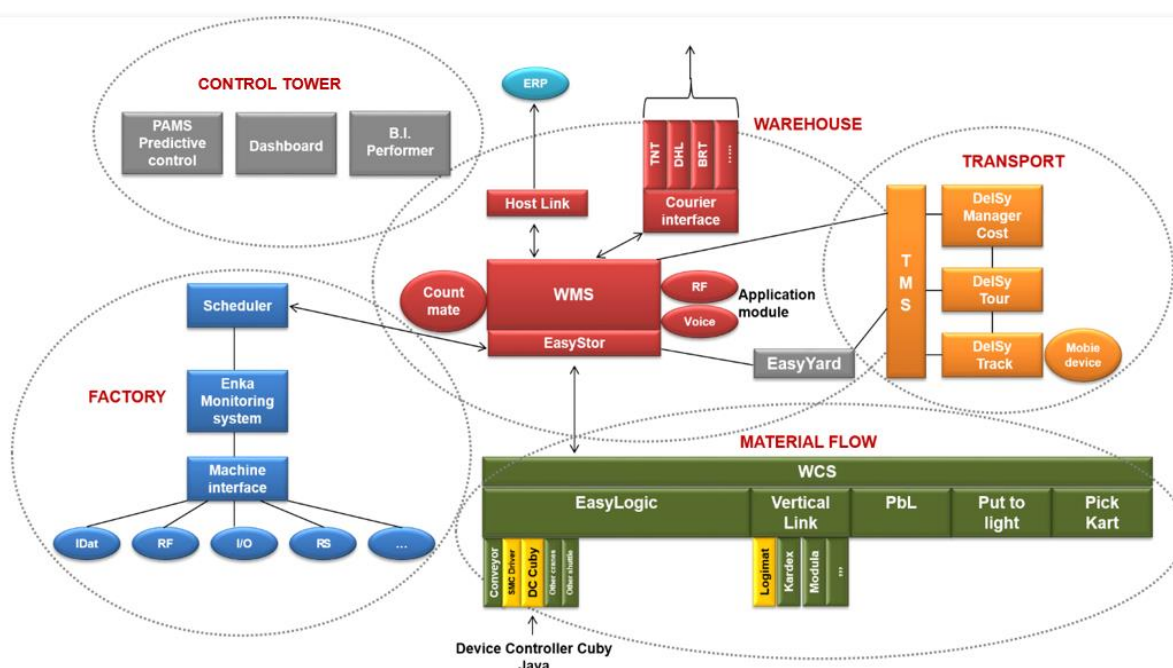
CONTROL TOWER

PAMS Predictive control

Dashboard

B.I. Performer

ERP

WAREHOUSE

TNT

DHL

BRT

....

Courier interface

Host Link

TRANSPORT

T M S

DelSy Manager Cost

DelSy Tour

DelSy Track

Mobie device

Count mate

WMS

EasyStor

RF

Voice

Application module

EasyYard

Scheduler

Enka Monitoring system

Machine interface

FACTORY

IDat

RF

I/O

RS

...

MATERIAL FLOW

WCS

EasyLogic

Vertical Link

PbL

Put to light

Pick Kart

Conveyor

SMC Driver

DC Cuby

Other cranes

Other shuttle

Logimat

Kardex

Modula

...

Device Controller Cuby Java